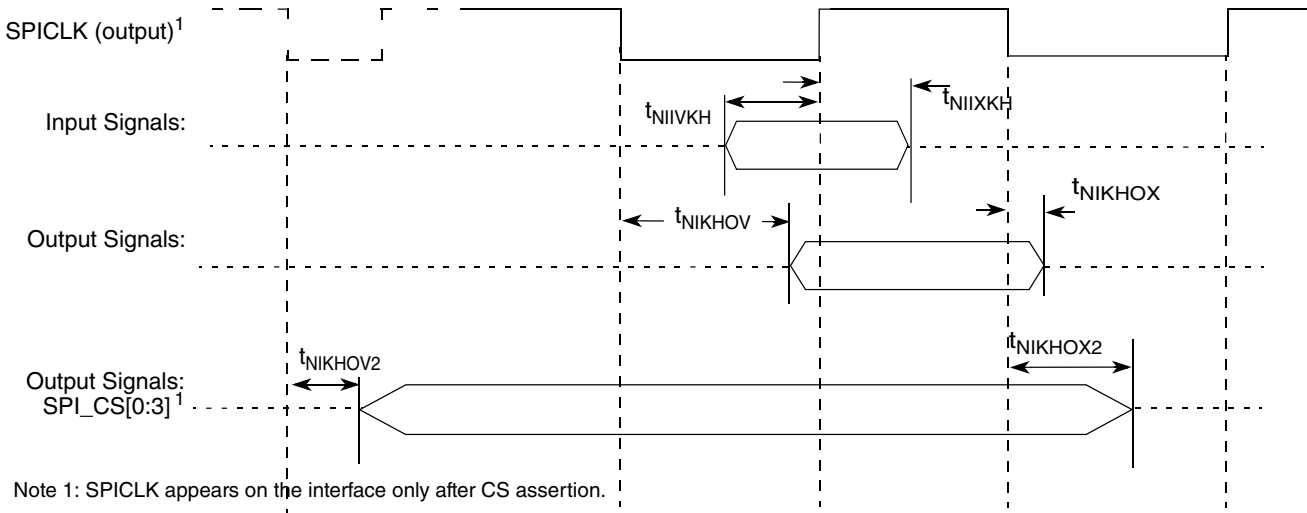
SPICLK (output)$^1$

Input Signals:

$t_{NIIVKH}$

$t_{NIIXKH}$

Output Signals:

$t_{NIKHOV}$

$t_{NIKHOX}$

Output Signals: SPI_CS[0:3]$^1$

$t_{NIKHOV2}$

$t_{NIKHOX2}$

Note 1: SPICLK appears on the interface only after CS assertion.